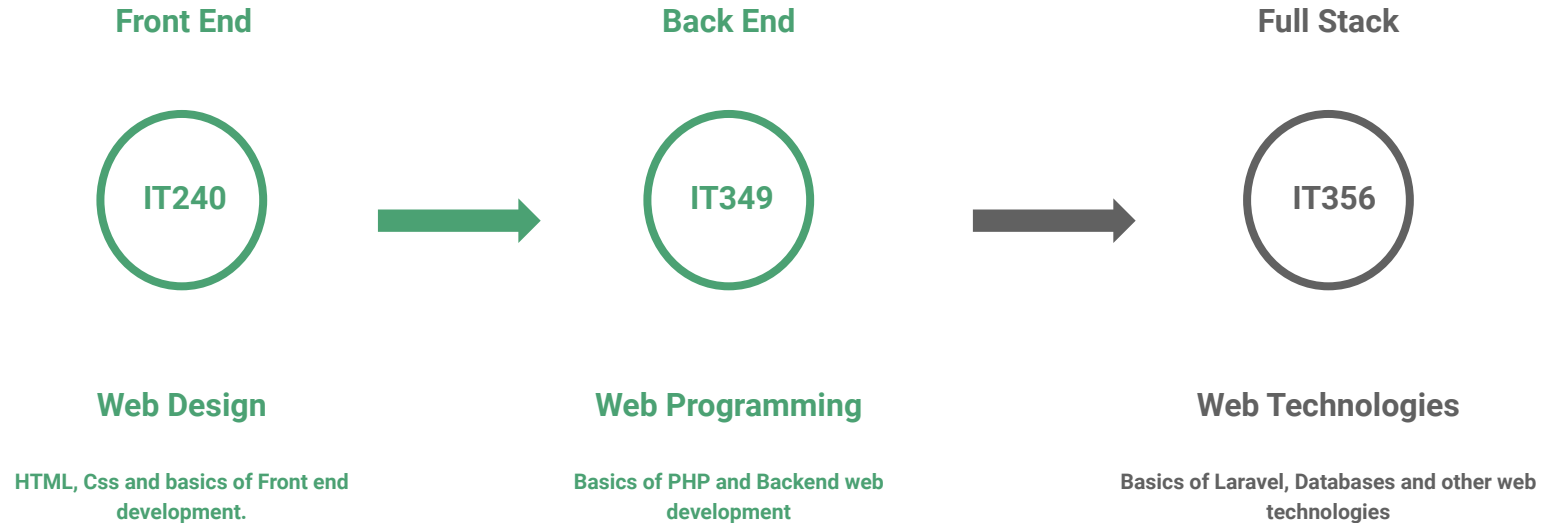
Front End

IT240

Web Design

HTML, Css and basics of Front end development.

Back End

IT349

Web Programming

Basics of PHP and Backend web development

Full Stack

IT356

Web Technologies

Basics of Laravel, Databases and other web technologies